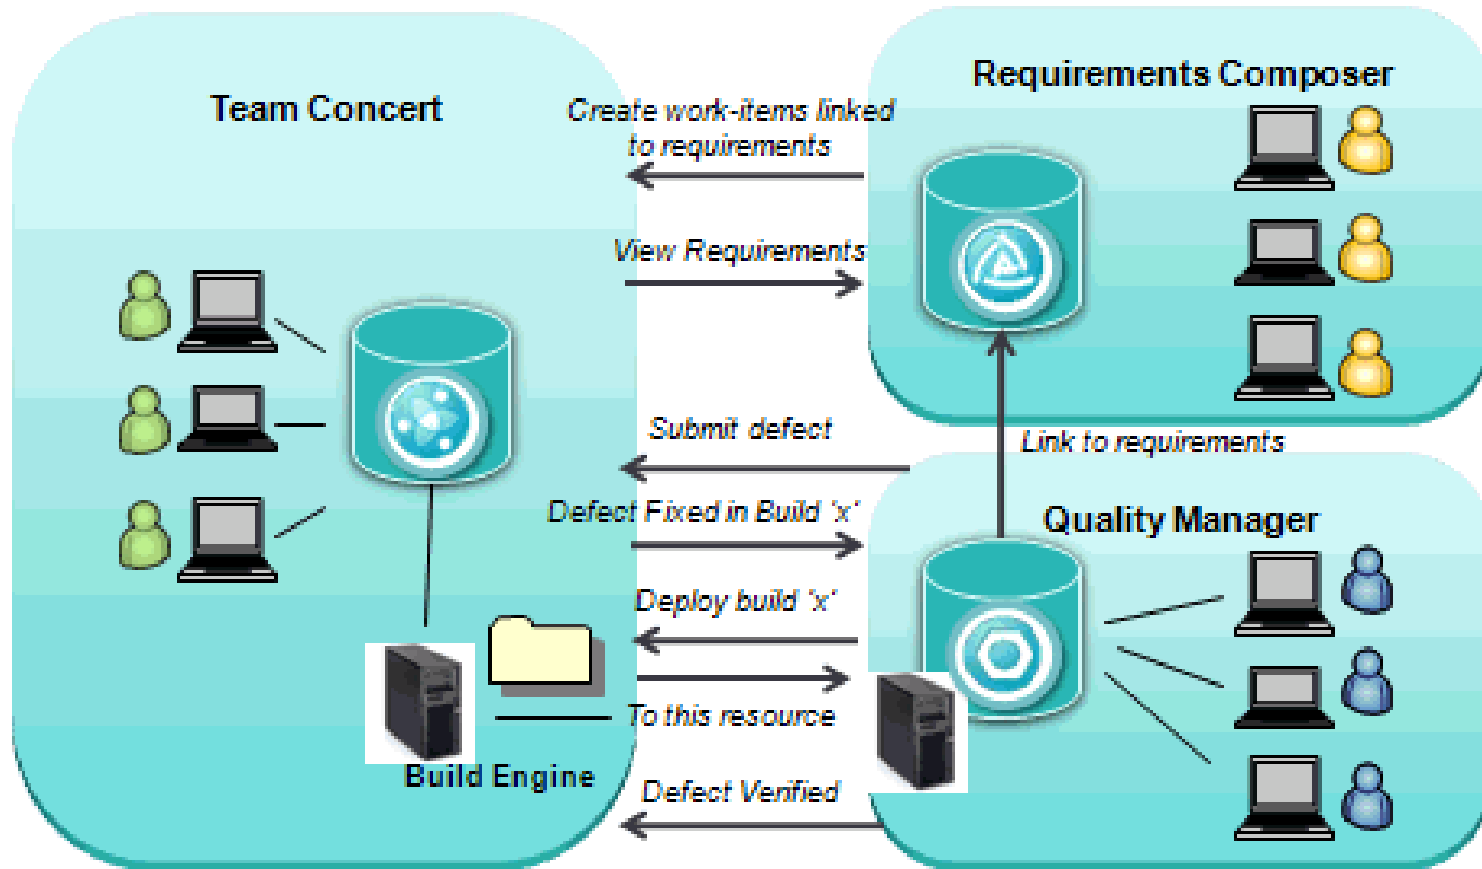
Team Concert

Create work-items linked to requirements

Requirements Composer

View Requirements

Submit defect

Link to requirements

Defect Fixed in Build 'x'

Quality Manager

Deploy build 'x'

To this resource

Build Engine

Defect Verified